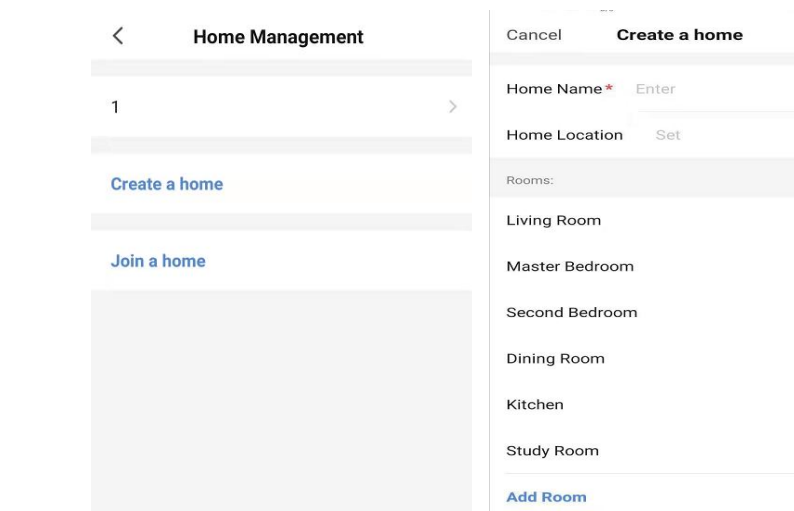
Home Management

1

Create a home

Join a home

Cancel Create a home

Home Name* Enter

Home Location Set

Rooms:

Living Room

Master Bedroom

Second Bedroom

Dining Room

Kitchen

Study Room

Add Room